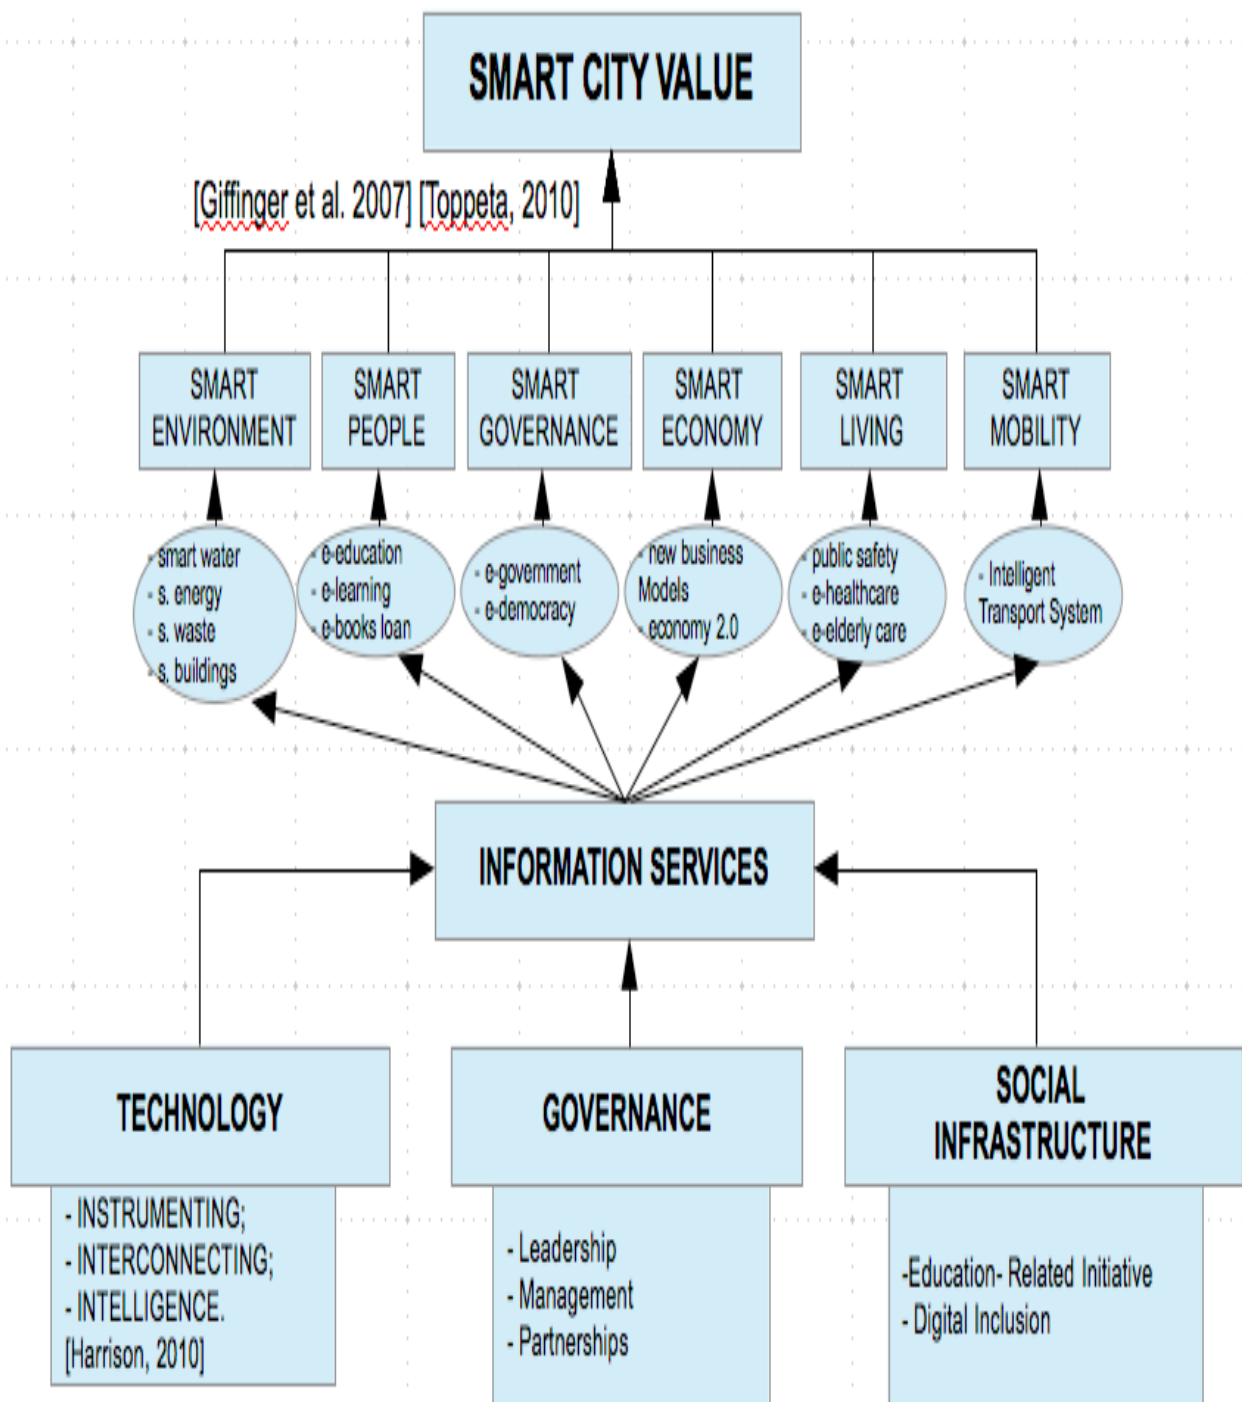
SMART CITY VALUE

[Giffinger et al. 2007] [Toppeta, 2010]

SMART ENVIRONMENT

SMART PEOPLE

SMART GOVERNANCE

SMART ECONOMY

SMART LIVING

SMART MOBILITY

- smart water
- s. energy
- s. waste
- s. buildings

- e-education
- e-learning
- e-books loan

- e-government
- e-democracy

- new business Models
- economy 2.0

- public safety
- e-healthcare
- e-elderly care

- Intelligent Transport System

INFORMATION SERVICES

TECHNOLOGY

- INSTRUMENTING;
- INTERCONNECTING;
- INTELLIGENCE.
[Harrison, 2010]

GOVERNANCE

- Leadership
- Management
- Partnerships

SOCIAL INFRASTRUCTURE

-Education- Related Initiative
- Digital Inclusion